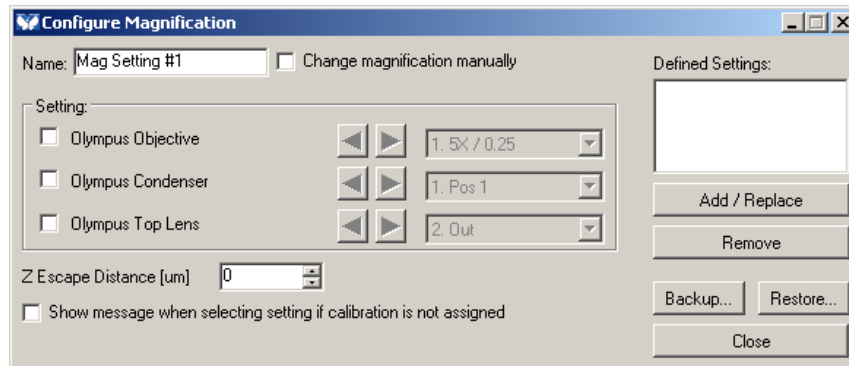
Configure Magnification

Name: Mag Setting #1

Change magnification manually

Setting:

Olympus Objective

1. 5X / 0.25

Olympus Condenser

1. Pos 1

Olympus Top Lens

2. Out

Z Escape Distance [um] 0

Show message when selecting setting if calibration is not assigned

Defined Settings:

Add / Replace

Remove

Backup...

Restore...

Close